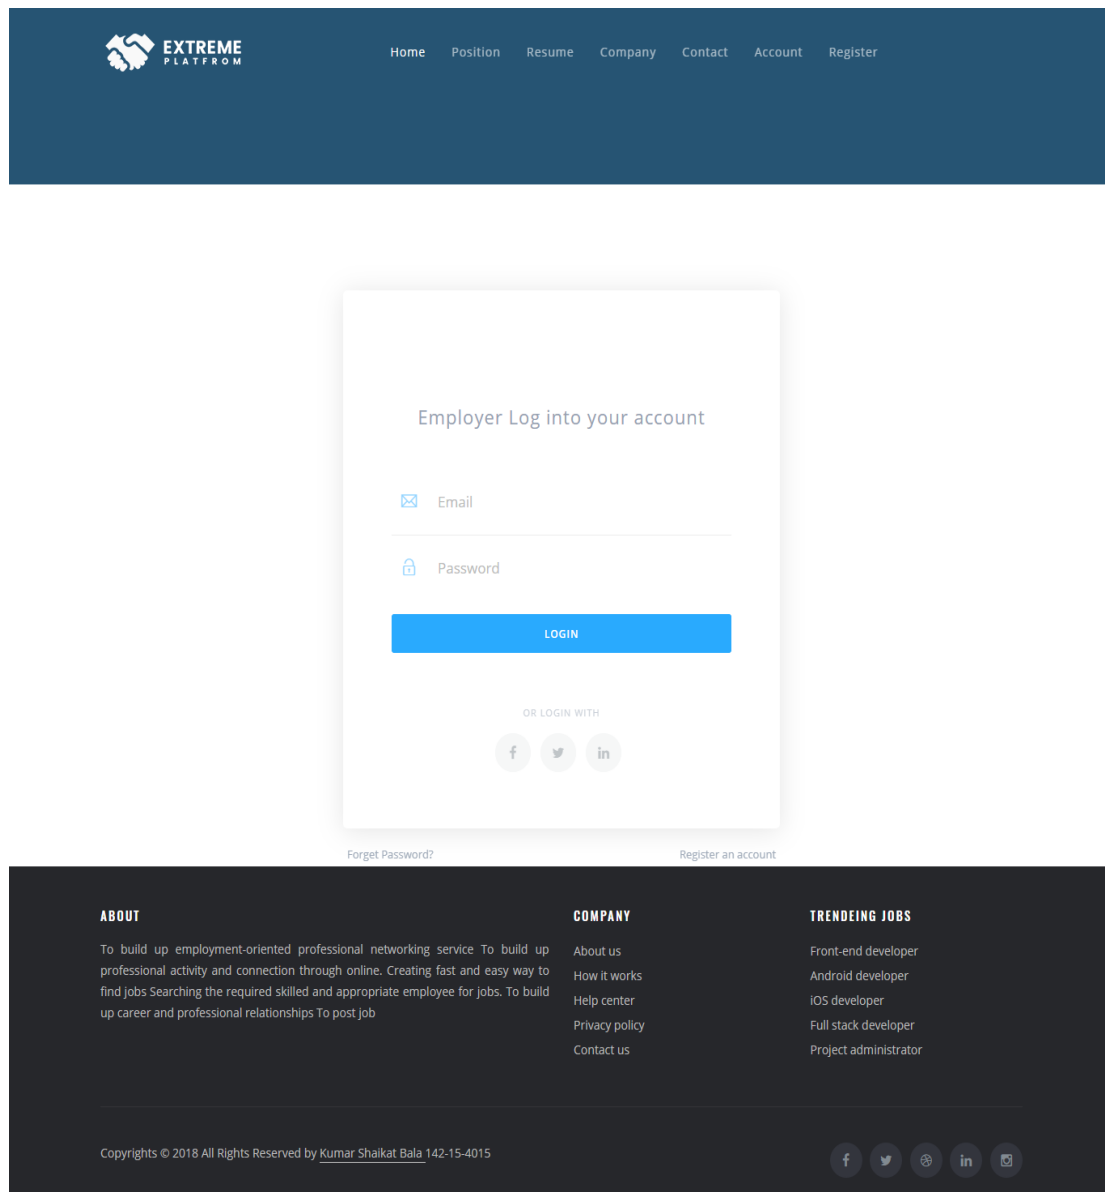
EXTREME
PLATFROM

Home Position Resume Company Contact Account Register

Employer Log into your account

Email

Password

LOGIN

OR LOGIN WITH

Forget Password?

Register an account

ABOUT

To build up employment-oriented professional networking service To build up professional activity and connection through online. Creating fast and easy way to find jobs Searching the required skilled and appropriate employee for jobs. To build up career and professional relationships To post job

COMPANY

About us
How it works
Help center
Privacy policy
Contact us

TRENDEING JOBS

Front-end developer
Android developer
iOS developer
Full stack developer
Project administrator

Copyrights © 2018 All Rights Reserved by Kumar Shaikat Bala 142-15-4015